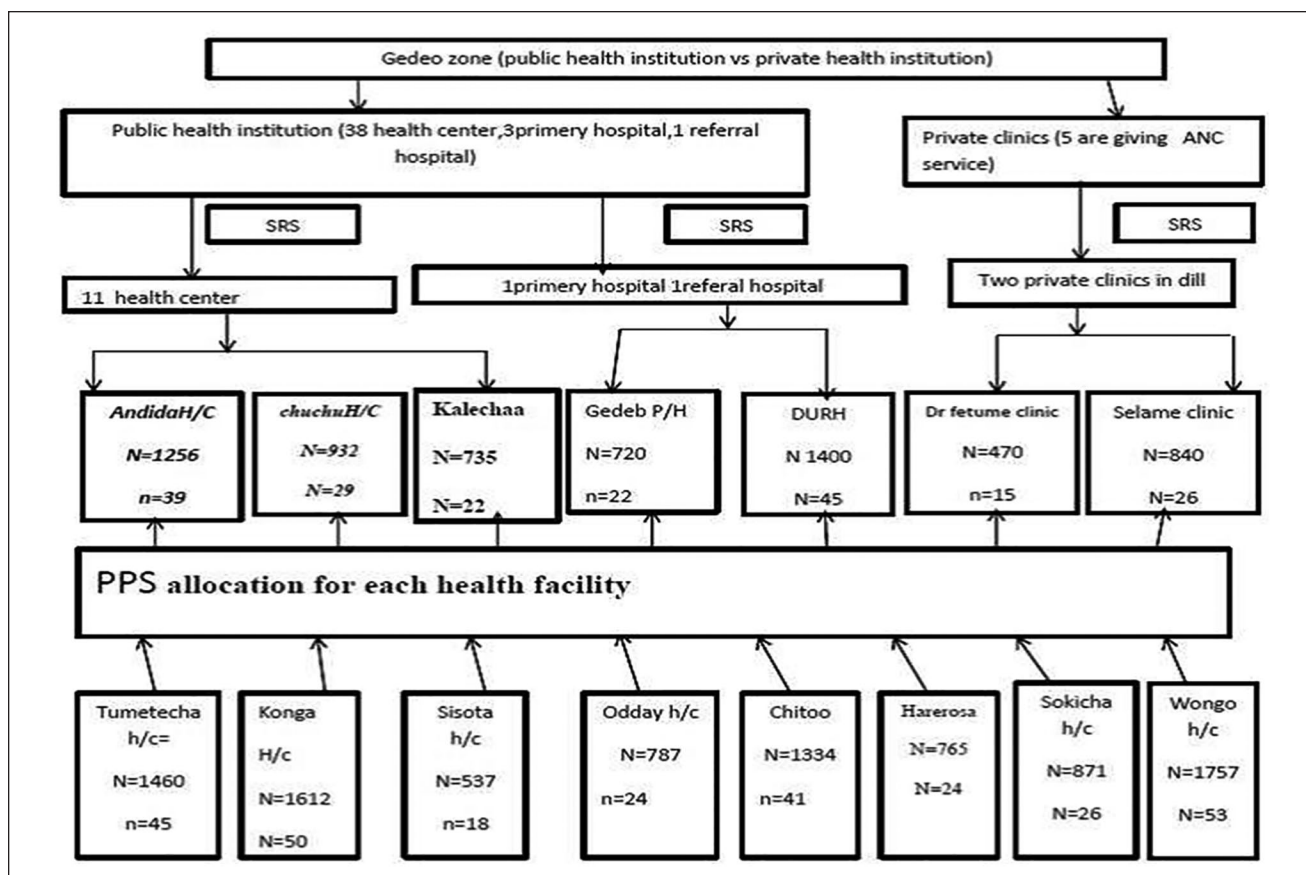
Gedeo zone (public health institution vs private health institution)

Public health institution (38 health center,3primery hospital,1 referral hospital)

Private clinics (5 are giving ANC service)

SRS

SRS

SRS

11 health center

1primery hospital 1referal hospital

Two private clinics in dill

AndidaH/C
N=1256
n=39

chuchuH/C
N=932
N=29

Kalechaa
N=735
N=22

Gedeb P/H
N=720
n=22

DURH
N 1400
N=45

Dr fetume clinic
N=470
n=15

Selame clinic
N=840
N=26

PPS allocation for each health facility

Tumetecha h/c=
N=1460
n=45

Konga H/c
N=1612
N=50

Sisota h/c
N=537
n=18

Odday h/c
N=787
n=24

Chitoo
N=1334
n=41

Harerosa
N=765
N=24

Sokicha h/c
N=871
N=26

Wongo h/c
N=1757
N=53